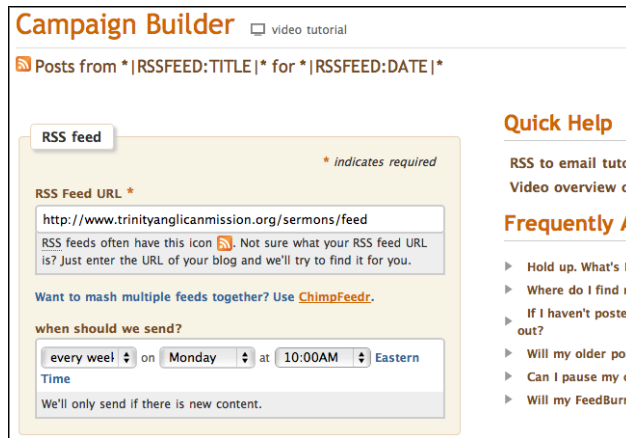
Campaign Builder video tutorial

Posts from *|RSSFEED:TITLE|* for *|RSSFEED:DATE|*

RSS feed

* indicates required

RSS Feed URL *

http://www.trinityanglicanmission.org/sermons/feed

RSS feeds often have this icon. Not sure what your RSS feed URL is? Just enter the URL of your blog and we'll try to find it for you.

Want to mash multiple feeds together? Use ChimpFeedr.

when should we send?

every weel on Monday at 10:00AM Eastern Time

We'll only send if there is new content.

Quick Help

RSS to email tuto

Video overview c

Frequently A

Hold up. What's

Where do I find r

If I haven't poste out?

Will my older po

Can I pause my c

Will my FeedBurn